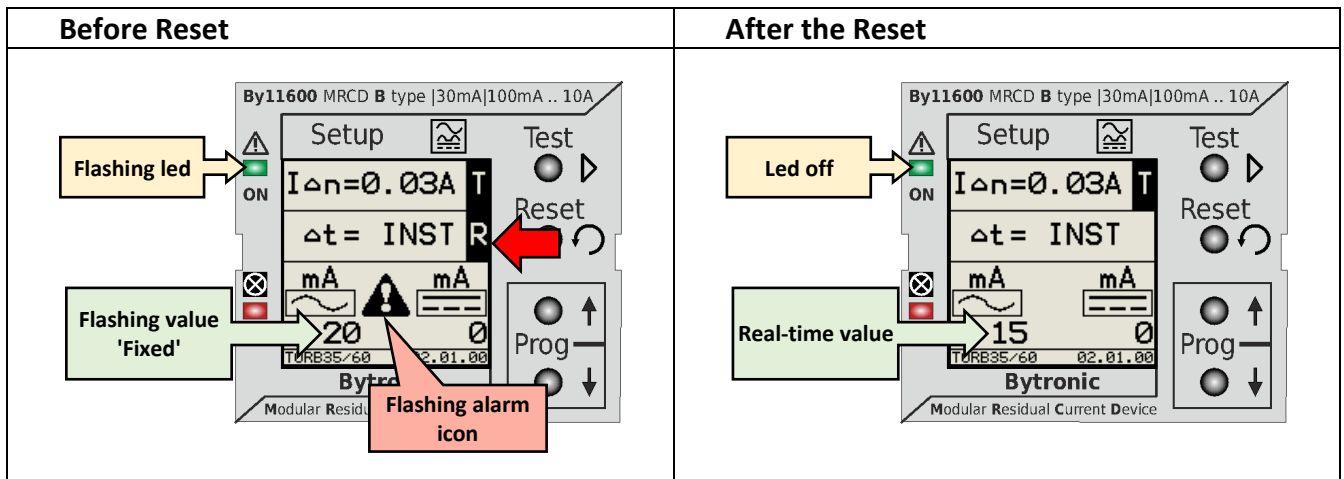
| Before Reset | After the Reset |
|---|---|
| By11600 MRCD B type \|30mA\|100mA .. 10A<br>Setup<br>Test<br>Flashing led<br>ON<br>I⊿n=0.03A T<br>Reset<br>⊿t= INST R<br>mA mA<br>Flashing value 'Fixed'<br>20 0<br>Prog<br>TURB35/60 02.01.00<br>Bytro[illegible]<br>Modular Residu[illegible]<br>Flashing alarm icon | By11600 MRCD B type \|30mA\|100mA .. 10A<br>Setup<br>Test<br>Led off<br>ON<br>I⊿n=0.03A T<br>Reset<br>⊿t= INST<br>mA mA<br>Real-time value<br>15 0<br>Prog<br>TURB35/60 02.01.00<br>Bytronic<br>Modular Residual Current Device |